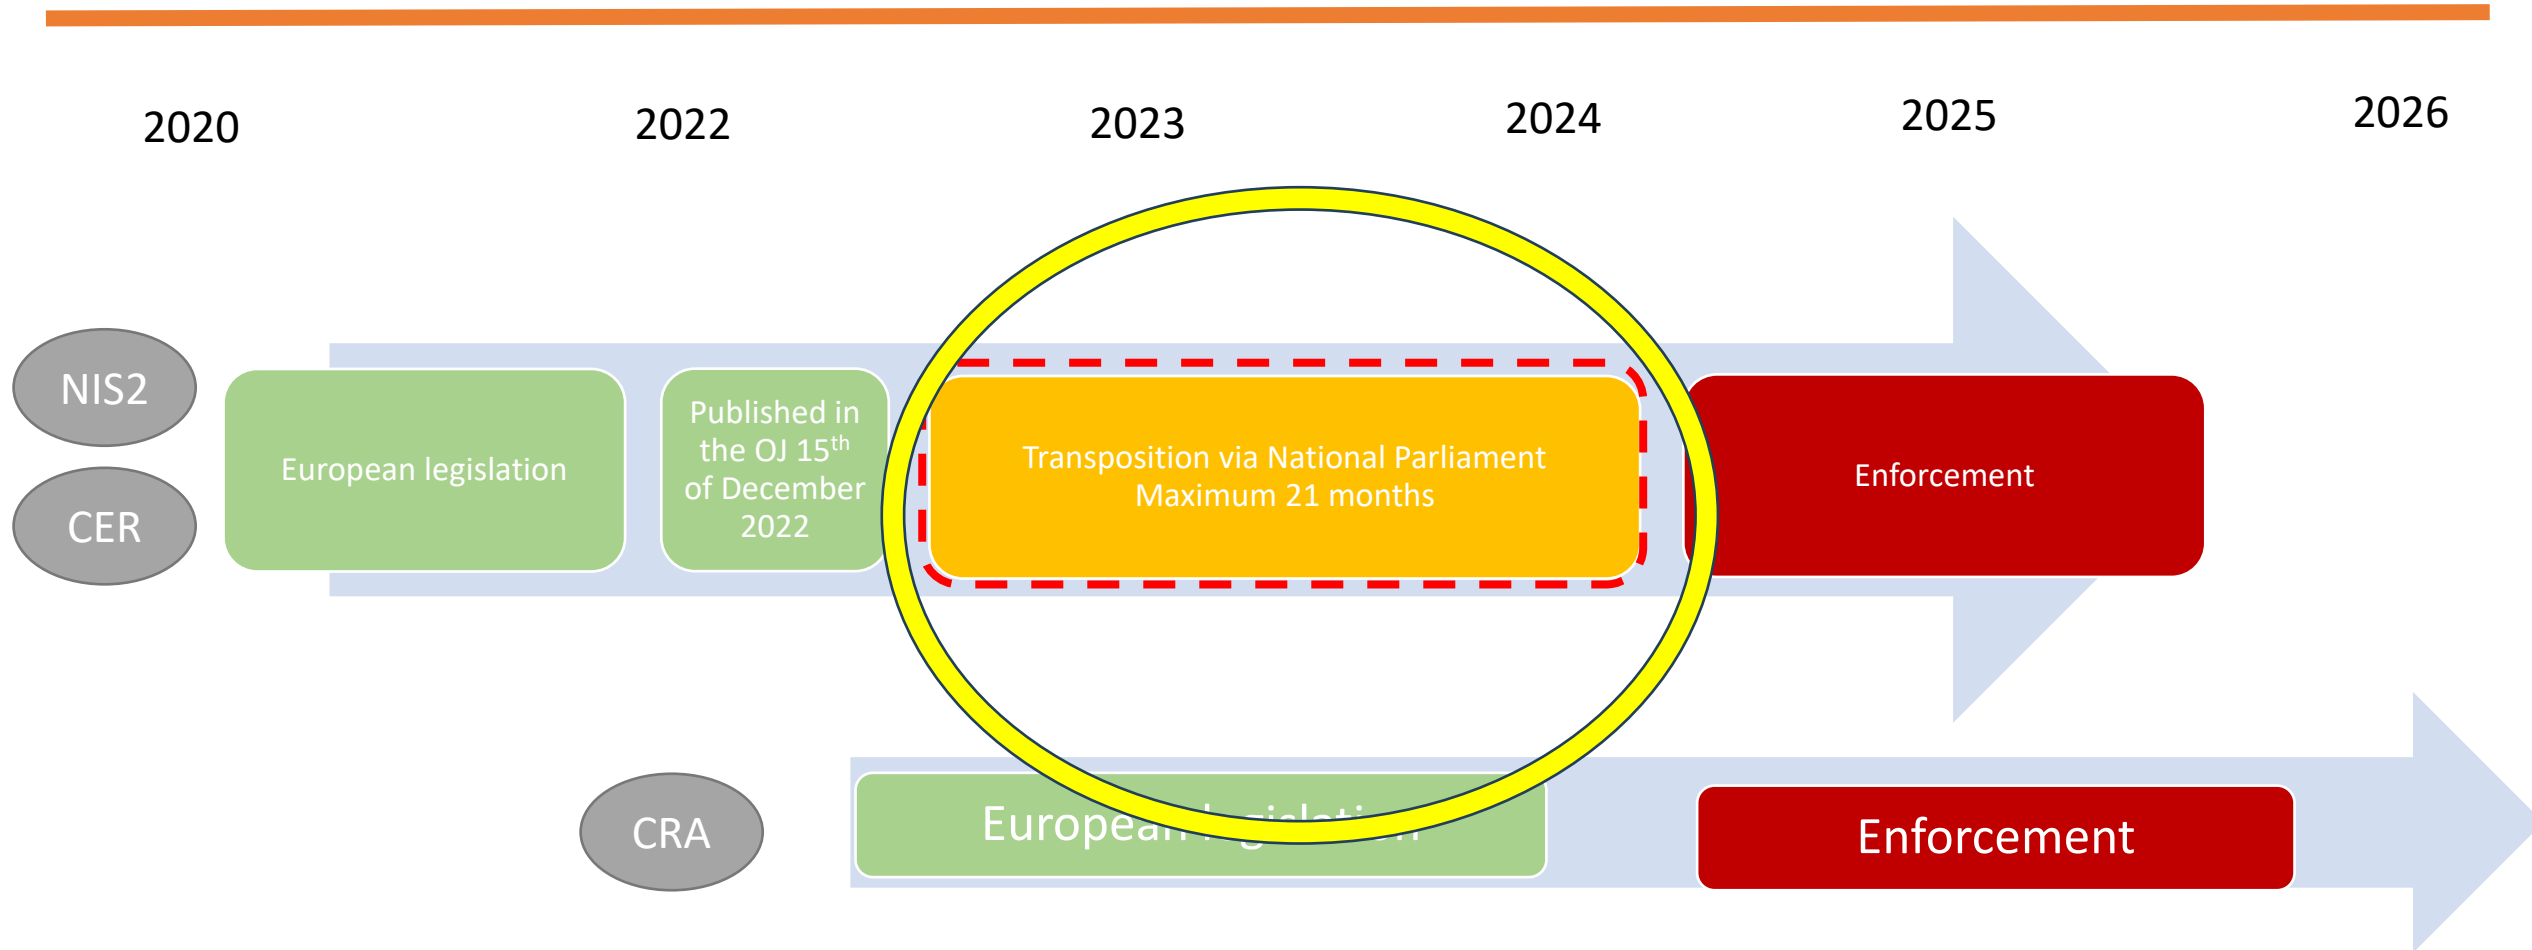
2020 2022 2023 2024 2025 2026

NIS2

CER

European legislation

Published in the OJ 15$^{th}$ of December 2022

Transposition via National Parliament Maximum 21 months

Enforcement

CRA

Europea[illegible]

Enforcement